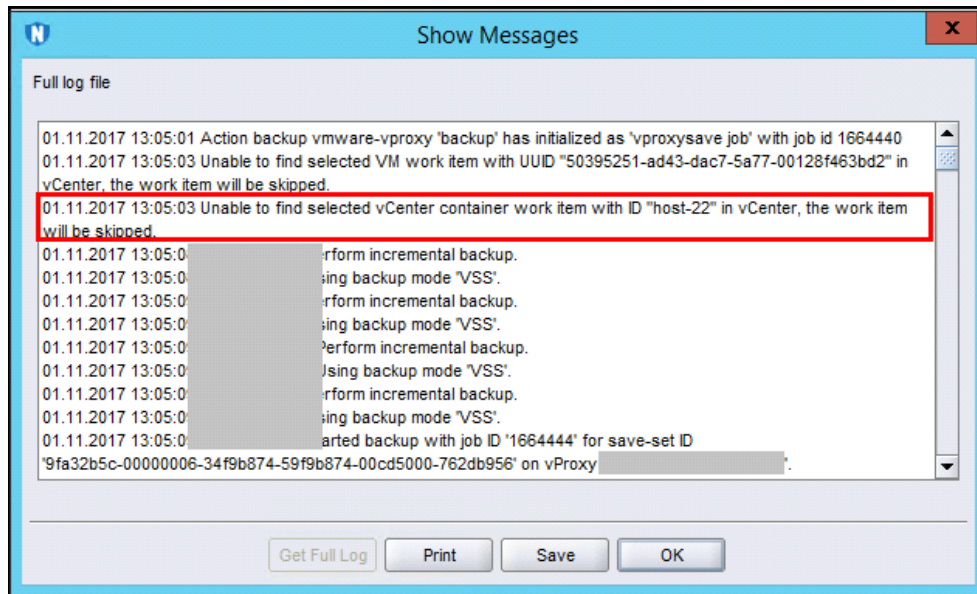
Show Messages

Full log file

01.11.2017 13:05:01 Action backup vmware-vproxy 'backup' has initialized as 'vproxysave job' with job id 1664440
01.11.2017 13:05:03 Unable to find selected VM work item with UUID "50395251-ad43-dac7-5a77-00128f463bd2" in vCenter, the work item will be skipped.
01.11.2017 13:05:03 Unable to find selected vCenter container work item with ID "host-22" in vCenter, the work item will be skipped.
01.11.2017 13:05:0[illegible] erform incremental backup.
01.11.2017 13:05:0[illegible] sing backup mode 'VSS'.
01.11.2017 13:05:0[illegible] erform incremental backup.
01.11.2017 13:05:0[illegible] sing backup mode 'VSS'.
01.11.2017 13:05:0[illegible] Perform incremental backup.
01.11.2017 13:05:0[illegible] Using backup mode 'VSS'.
01.11.2017 13:05:0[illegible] erform incremental backup.
01.11.2017 13:05:0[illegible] sing backup mode 'VSS'.
01.11.2017 13:05:0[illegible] arted backup with job ID '1664444' for save-set ID '9fa32b5c-00000006-34f9b874-59f9b874-00cd5000-762db956' on vProxy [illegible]'.

Get Full Log
Print
Save
OK